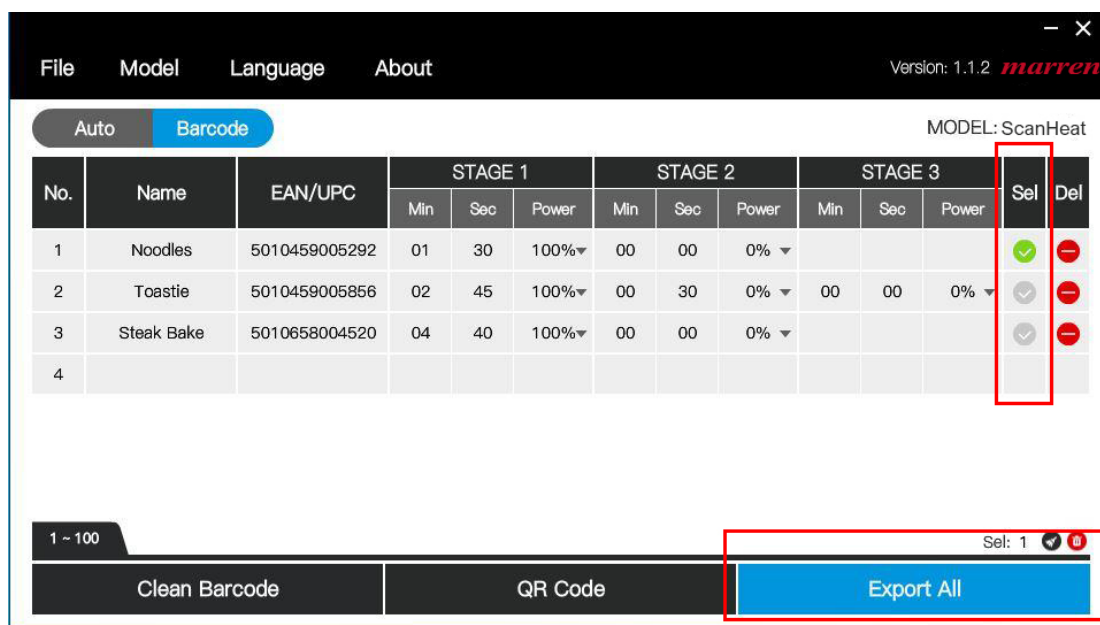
File Model Language About

Version: 1.1.2 marren

Auto Barcode

MODEL: ScanHeat

| No. | Name | EAN/UPC | STAGE 1 Min | STAGE 1 Sec | STAGE 1 Power | STAGE 2 Min | STAGE 2 Sec | STAGE 2 Power | STAGE 3 Min | STAGE 3 Sec | STAGE 3 Power | Sel | Del |
|---|---|---|---|---|---|---|---|---|---|---|---|---|---|
| 1 | Noodles | 5010459005292 | 01 | 30 | 100% | 00 | 00 | 0% | | | | | |
| 2 | Toastie | 5010459005856 | 02 | 45 | 100% | 00 | 30 | 0% | 00 | 00 | 0% | | |
| 3 | Steak Bake | 5010658004520 | 04 | 40 | 100% | 00 | 00 | 0% | | | | | |
| 4 | | | | | | | | | | | | | |

1 ~ 100

Sel: 1

Clean Barcode QR Code Export All